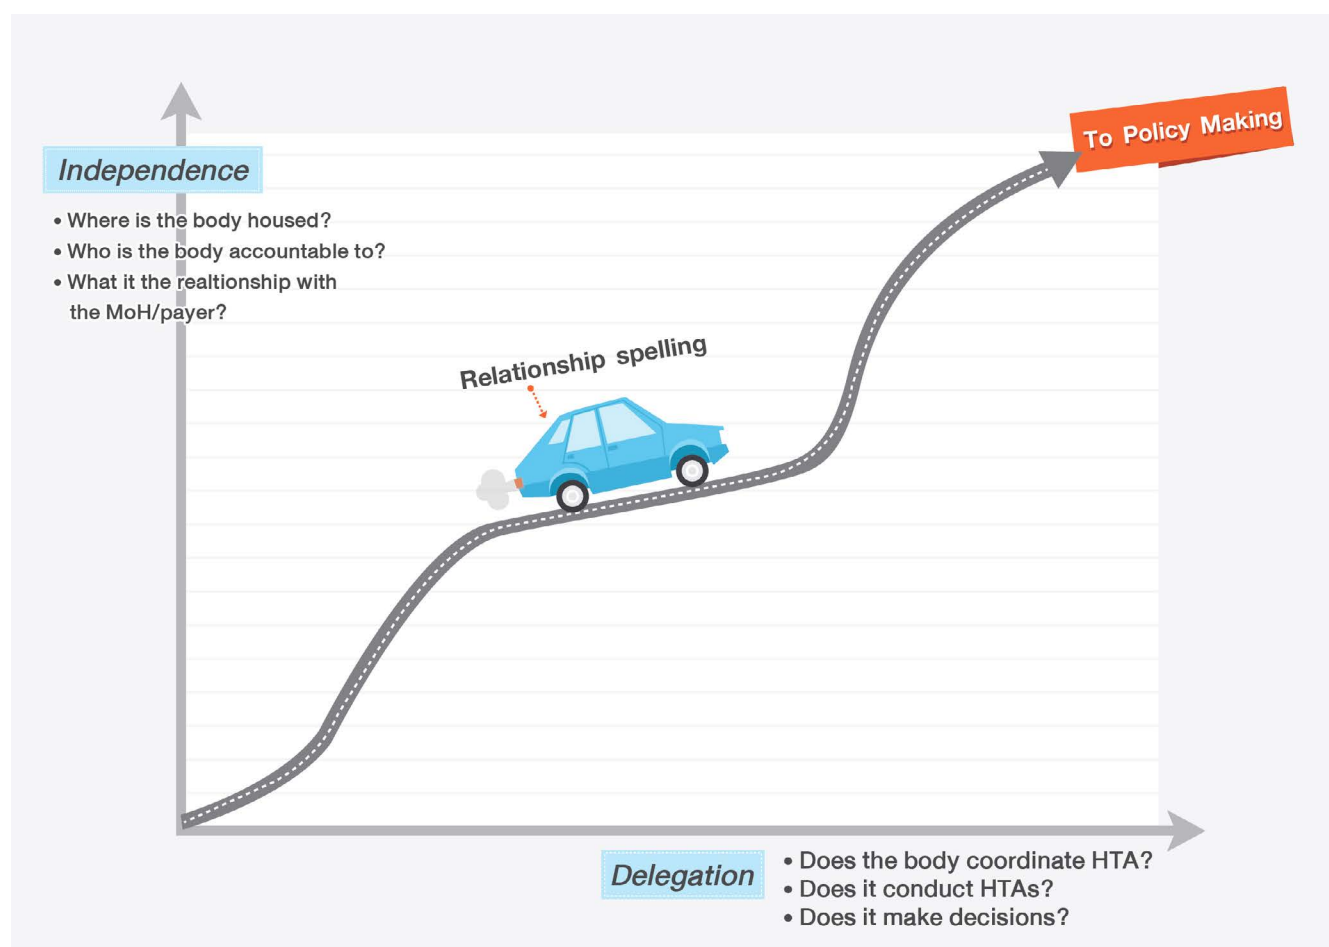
To Policy Making

Independence

• Where is the body housed?
• Who is the body accountable to?
• What it the realtionship with the MoH/payer?

Relationship spelling

Delegation

• Does the body coordinate HTA?
• Does it conduct HTAs?
• Does it make decisions?